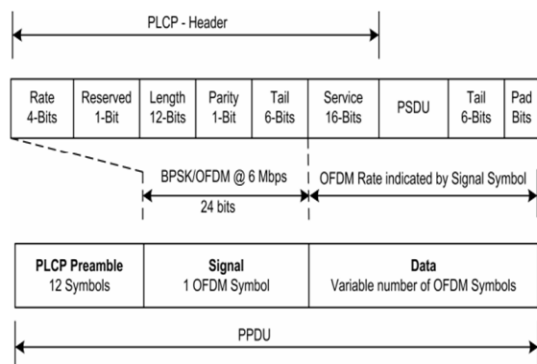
PLCP - Header

| Rate 4-Bits | Reserved 1-Bit | Length 12-Bits | Parity 1-Bit | Tail 6-Bits | Service 16-Bits | PSDU | Tail 6-Bits | Pad Bits |
|---|---|---|---|---|---|---|---|---|

BPSK/OFDM @ 6 Mbps

24 bits

OFDM Rate indicated by Signal Symbol

| PLCP Preamble 12 Symbols | Signal 1 OFDM Symbol | Data Variable number of OFDM Symbols |
|---|---|---|

PPDU